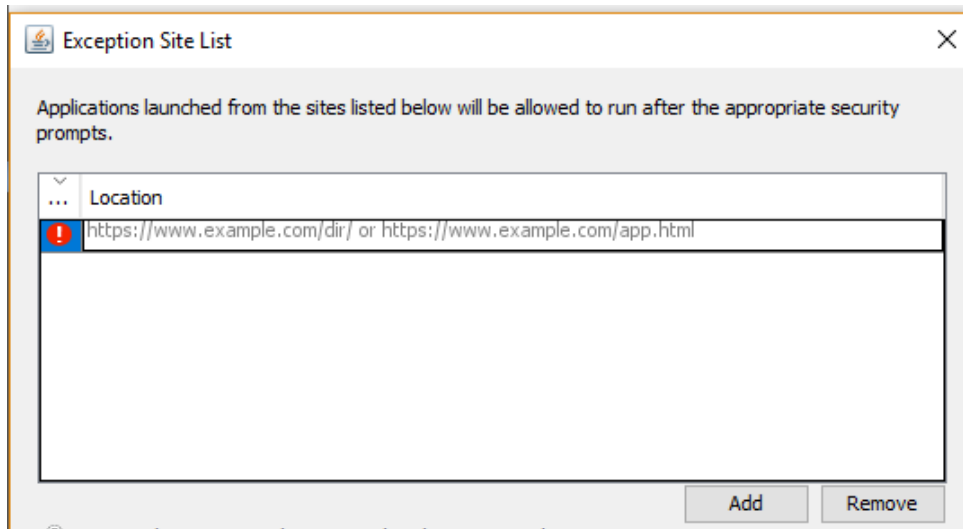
Exception Site List

Applications launched from the sites listed below will be allowed to run after the appropriate security prompts.

| ... | Location |
|---|---|
| ! | https://www.example.com/dir/ or https://www.example.com/app.html |

Add Remove